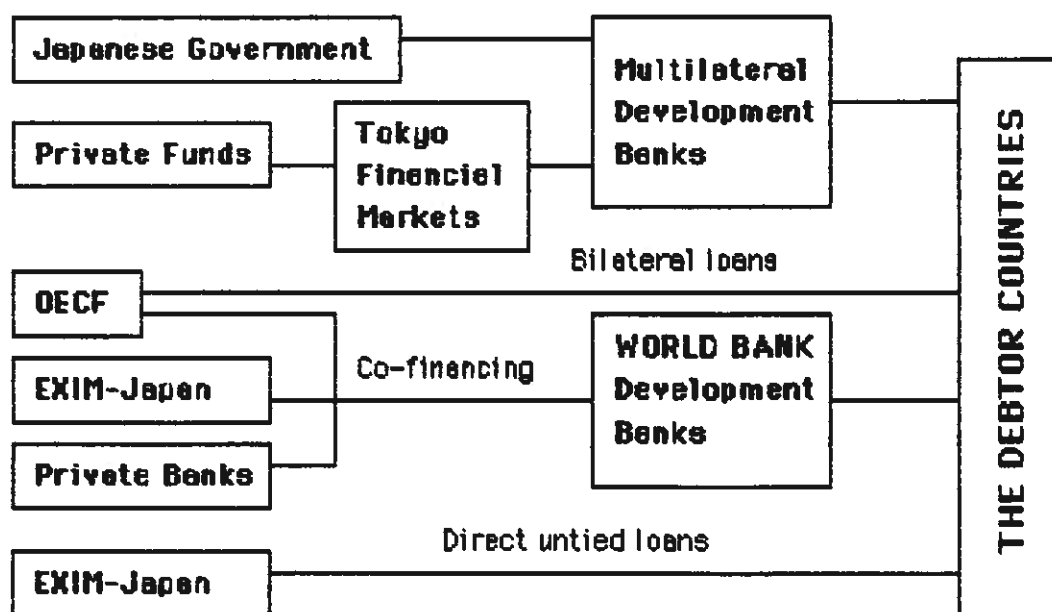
Japanese Government

Multilateral Development Banks

Private Funds

Tokyo Financial Markets

Bilateral loans

OECF

Co-financing

WORLD BANK Development Banks

EXIM-Japan

Private Banks

Direct untied loans

EXIM-Japan

THE DEBTOR COUNTRIES